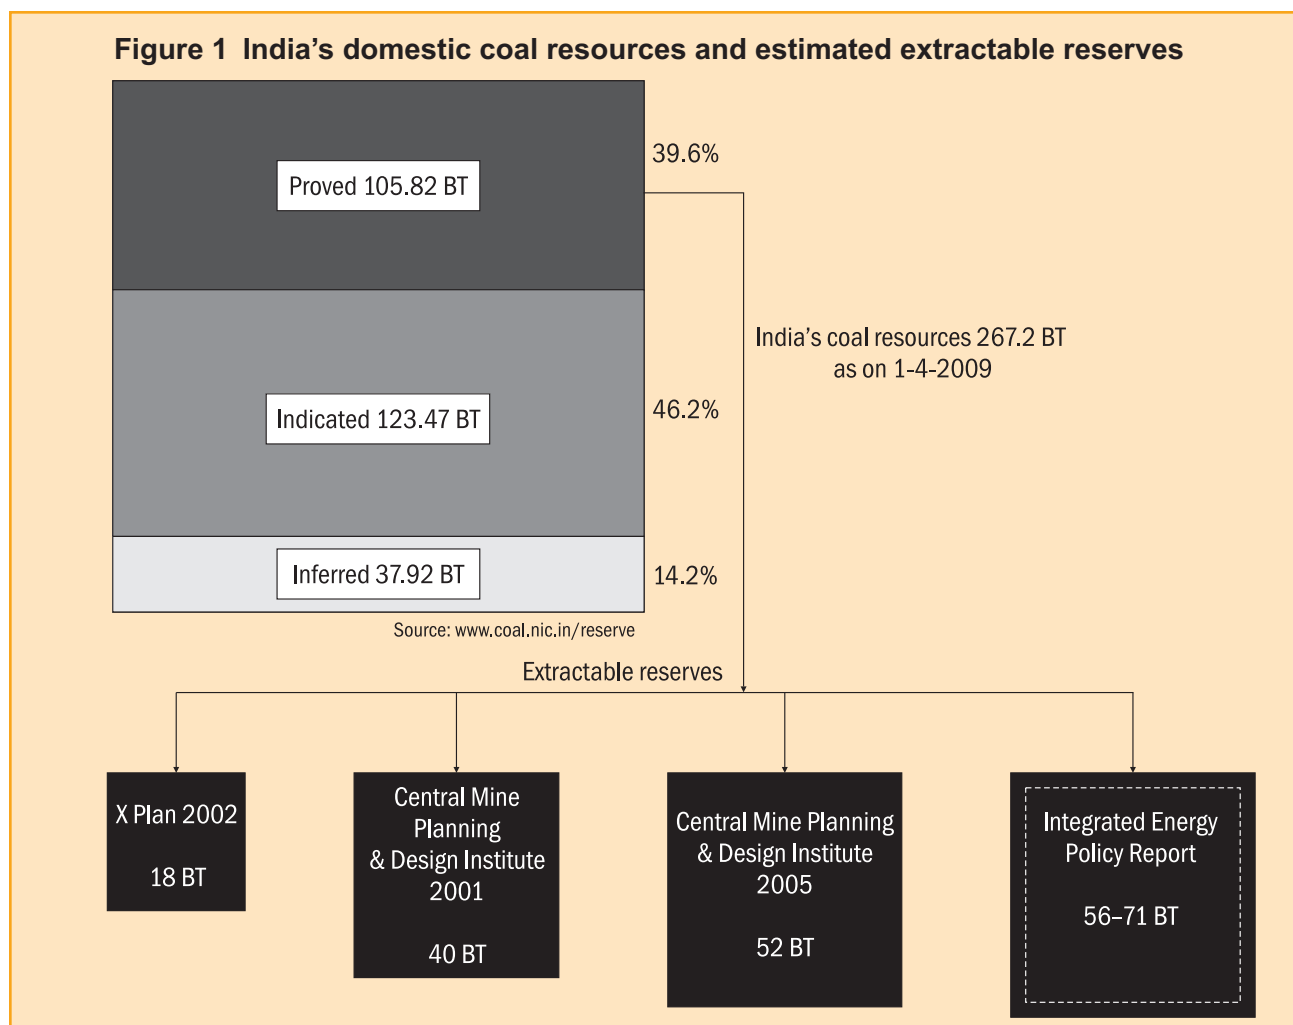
Figure 1 India’s domestic coal resources and estimated extractable reserves

Proved 105.82 BT

39.6%

Indicated 123.47 BT

46.2%

Inferred 37.92 BT

14.2%

India’s coal resources 267.2 BT as on 1-4-2009

Source: www.coal.nic.in/reserve

Extractable reserves

X Plan 2002

18 BT

Central Mine Planning & Design Institute 2001

40 BT

Central Mine Planning & Design Institute 2005

52 BT

Integrated Energy Policy Report

56–71 BT